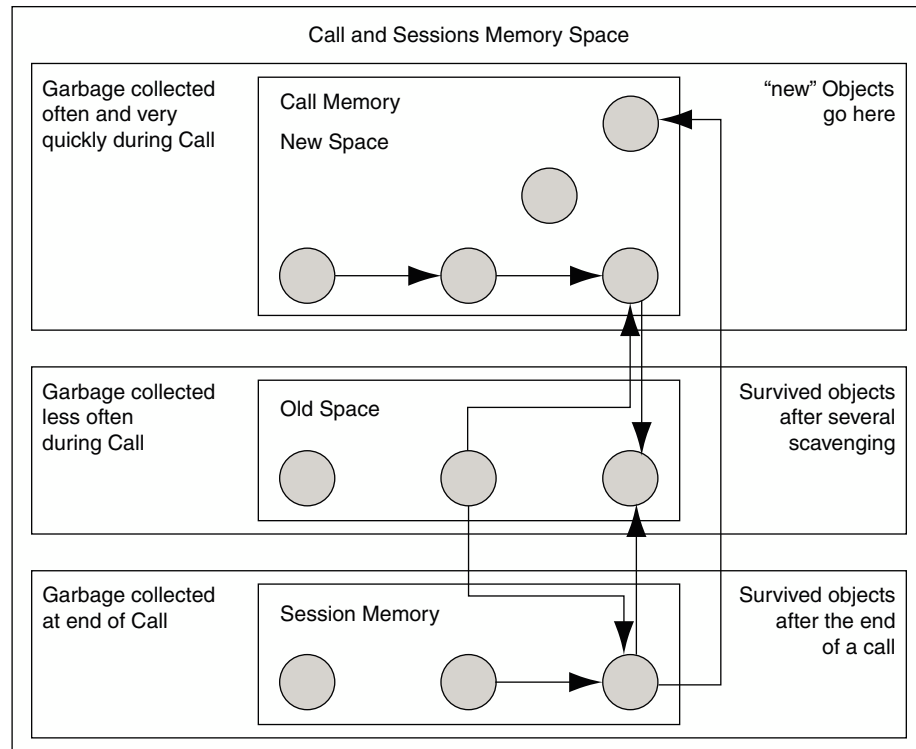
Call and Sessions Memory Space

Garbage collected often and very quickly during Call

Call Memory

New Space

"new" Objects go here

Garbage collected less often during Call

Old Space

Survived objects after several scavenging

Garbage collected at end of Call

Session Memory

Survived objects after the end of a call